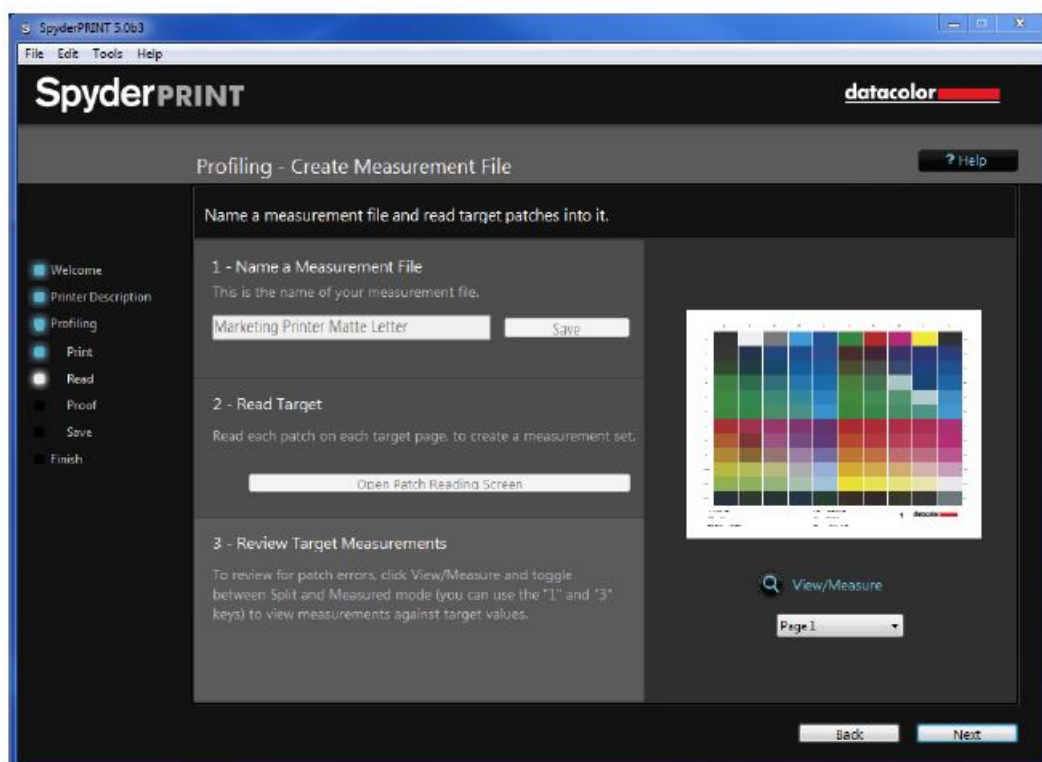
SpyderPRINT 5.0b3

File Edit Tools Help

SpyderPRINT

datacolor

Profiling - Create Measurement File

? Help

Name a measurement file and read target patches into it.

Welcome
Printer Description
Profiling
Print
Read
Proof
Save
Finish

1 - Name a Measurement File

This is the name of your measurement file.

Marketing Printer Matte Letter

Save

2 - Read Target

Read each patch on each target page, to create a measurement set.

Open Patch Reading Screen

3 - Review Target Measurements

To review for patch errors, click View/Measure and toggle between Split and Measured mode (you can use the "1" and "3" keys) to view measurements against target values.

View/Measure

Page 1

Back

Next